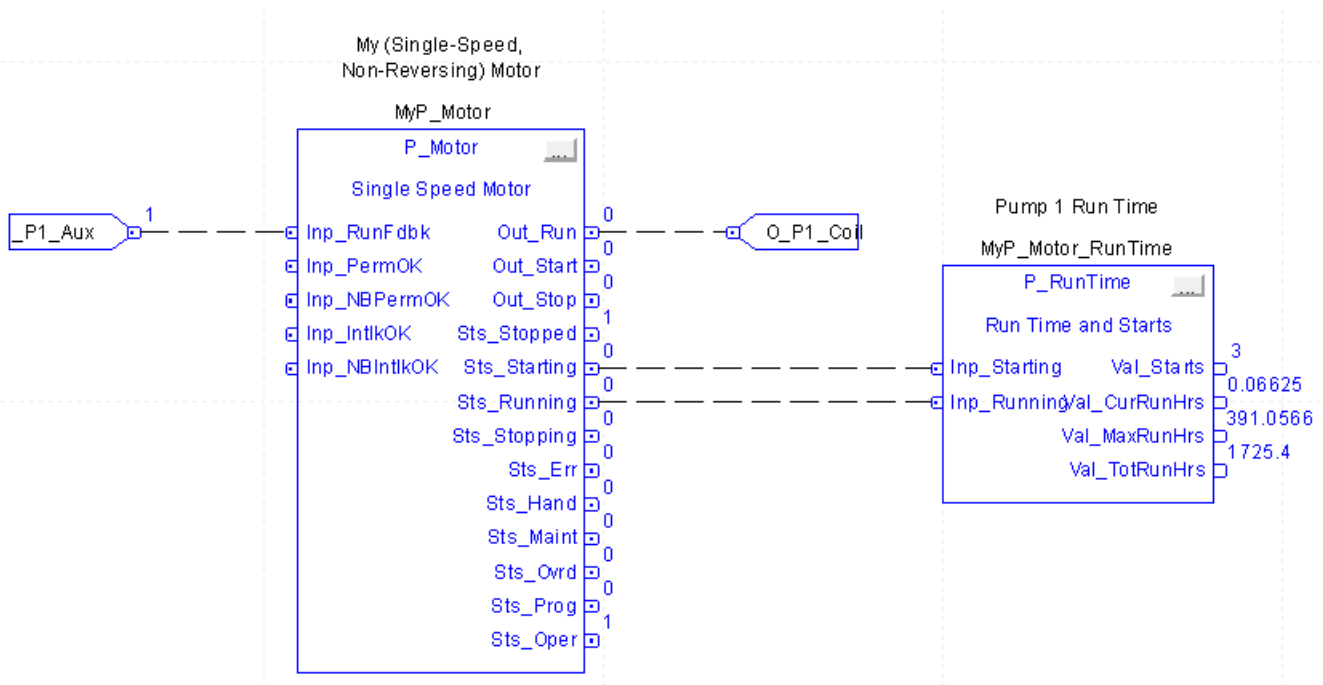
My (Single-Speed, Non-Reversing) Motor

MyP_Motor

P_Motor

...

Single Speed Motor

_P1_Aux

1

Inp_RunFdbk

Inp_PermOK

Inp_NBPermOK

Inp_IntlkOK

Inp_NBIntlkOK

Out_Run

0

Out_Start

0

Out_Stop

0

Sts_Stopped

1

Sts_Starting

0

Sts_Running

0

Sts_Stopping

0

Sts_Err

0

Sts_Hand

0

Sts_Maint

0

Sts_Ovrd

0

Sts_Prog

0

Sts_Oper

1

O_P1_Coil

Pump 1 Run Time

MyP_Motor_RunTime

P_RunTime

...

Run Time and Starts

Inp_Starting

Inp_Running

Val_Starts

3

Val_CurRunHrs

0.06625

Val_MaxRunHrs

391.0566

Val_TotRunHrs

1725.4